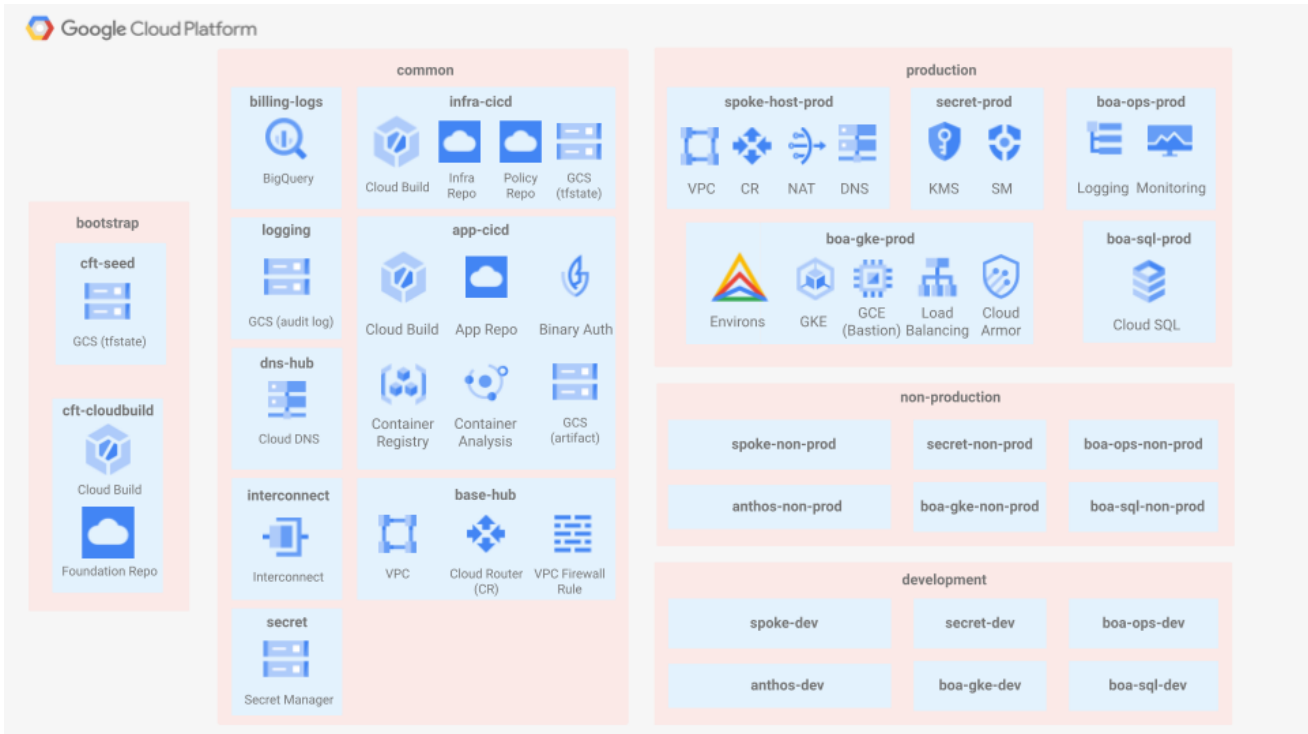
Google Cloud Platform

bootstrap

cft-seed

GCS (tfstate)

cft-cloudbuild

Cloud Build

Foundation Repo

common

billing-logs

BigQuery

infra-cicd

Cloud Build

Infra Repo

Policy Repo

GCS (tfstate)

logging

GCS (audit log)

app-cicd

Cloud Build

App Repo

Binary Auth

dns-hub

Cloud DNS

Container Registry

Container Analysis

GCS (artifact)

interconnect

Interconnect

base-hub

VPC

Cloud Router (CR)

VPC Firewall Rule

secret

Secret Manager

production

spoke-host-prod

VPC

CR

NAT

DNS

secret-prod

KMS

SM

boa-ops-prod

Logging

Monitoring

boa-gke-prod

Environs

GKE

GCE (Bastion)

Load Balancing

Cloud Armor

boa-sql-prod

Cloud SQL

non-production

spoke-non-prod

secret-non-prod

boa-ops-non-prod

anthos-non-prod

boa-gke-non-prod

boa-sql-non-prod

development

spoke-dev

secret-dev

boa-ops-dev

anthos-dev

boa-gke-dev

boa-sql-dev